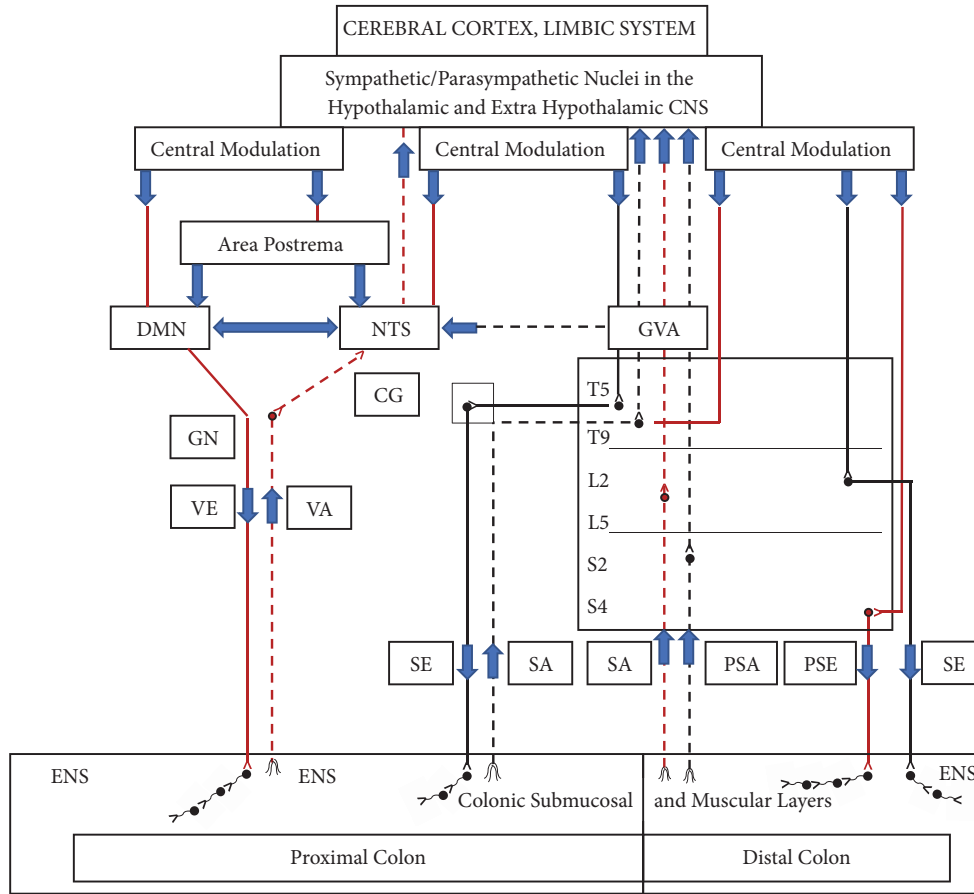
CEREBRAL CORTEX, LIMBIC SYSTEM

Sympathetic/Parasympathetic Nuclei in the Hypothalamic and Extra Hypothalamic CNS

Central Modulation

Central Modulation

Central Modulation

Area Postrema

DMN

NTS

GVA

CG

GN

VE

VA

T5

T9

L2

L5

S2

S4

SE

SA

SA

PSA

PSE

SE

ENS

ENS

Colonic Submucosal

and Muscular Layers

ENS

Proximal Colon

Distal Colon